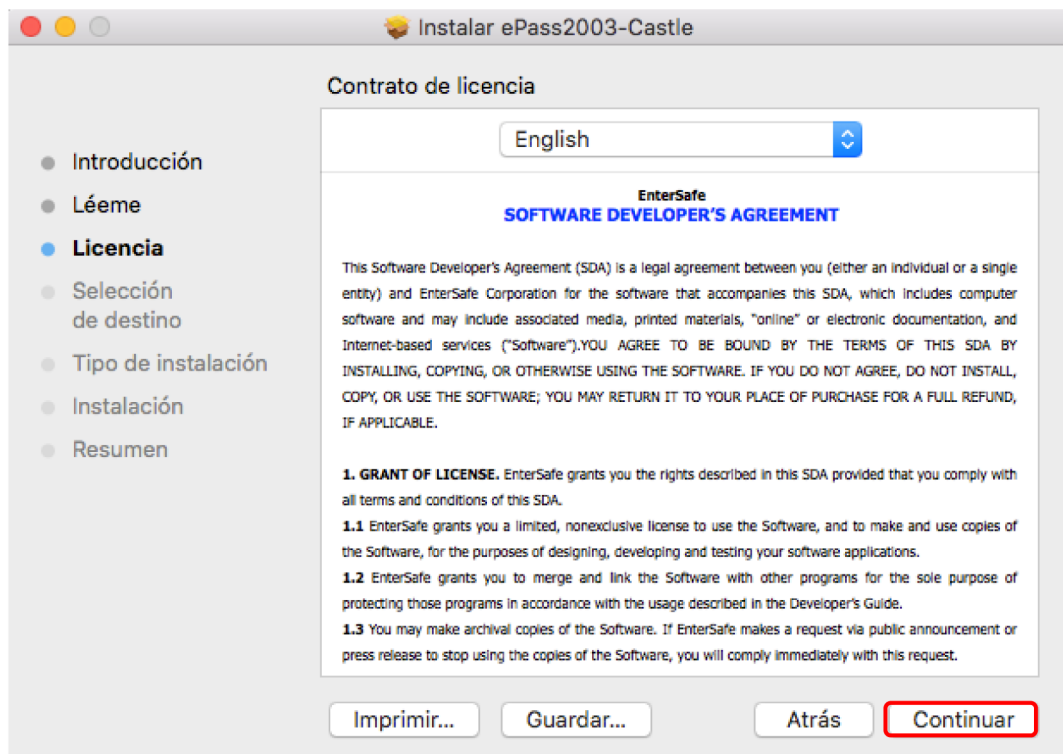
Instalar ePass2003-Castle

Contrato de licencia

English

Introducción
Léeme
Licencia
Selección de destino
Tipo de instalación
Instalación
Resumen

EnterSafe
SOFTWARE DEVELOPER'S AGREEMENT

This Software Developer's Agreement (SDA) is a legal agreement between you (either an individual or a single entity) and EnterSafe Corporation for the software that accompanies this SDA, which includes computer software and may include associated media, printed materials, "online" or electronic documentation, and Internet-based services ("Software").YOU AGREE TO BE BOUND BY THE TERMS OF THIS SDA BY INSTALLING, COPYING, OR OTHERWISE USING THE SOFTWARE. IF YOU DO NOT AGREE, DO NOT INSTALL, COPY, OR USE THE SOFTWARE; YOU MAY RETURN IT TO YOUR PLACE OF PURCHASE FOR A FULL REFUND, IF APPLICABLE.

1. GRANT OF LICENSE. EnterSafe grants you the rights described in this SDA provided that you comply with all terms and conditions of this SDA.
1.1 EnterSafe grants you a limited, nonexclusive license to use the Software, and to make and use copies of the Software, for the purposes of designing, developing and testing your software applications.
1.2 EnterSafe grants you to merge and link the Software with other programs for the sole purpose of protecting those programs in accordance with the usage described in the Developer's Guide.
1.3 You may make archival copies of the Software. If EnterSafe makes a request via public announcement or press release to stop using the copies of the Software, you will comply immediately with this request.

Imprimir...
Guardar...
Atrás
Continuar